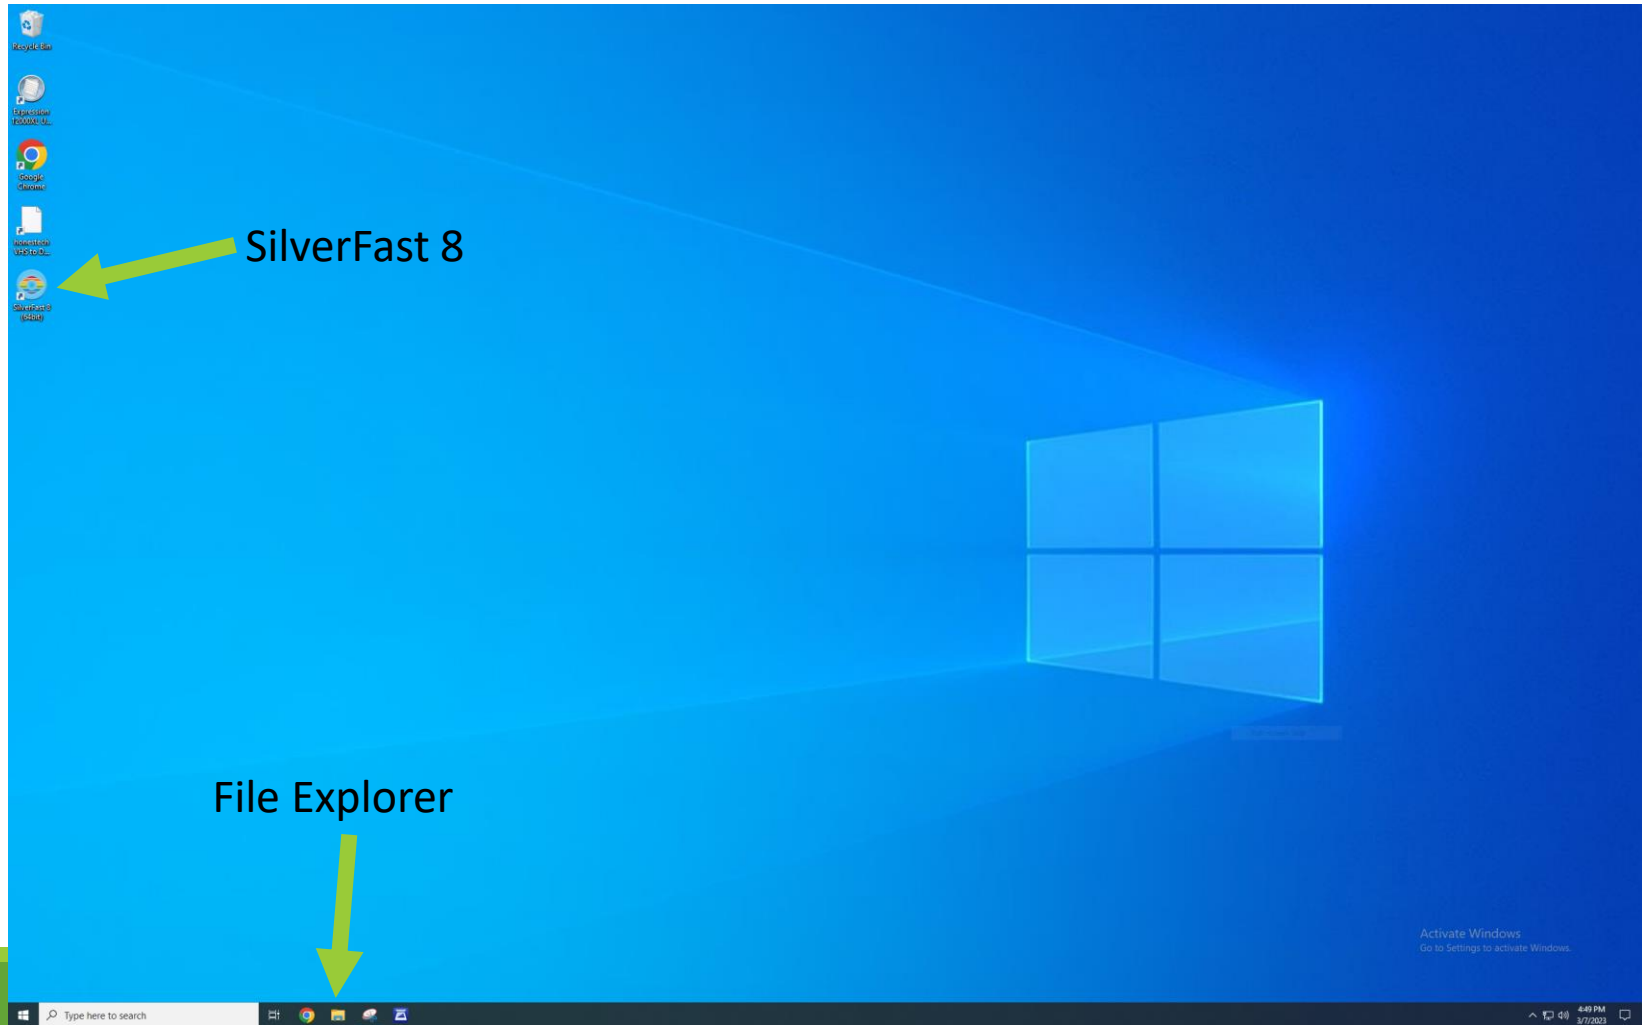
Recycle Bin

Expression 12000XL U...

Google Chrome

honestech VHS to D...

SilverFast 8 (64bit)

SilverFast 8

File Explorer

Activate Windows
Go to Settings to activate Windows.

Type here to search

4:49 PM
3/7/2023